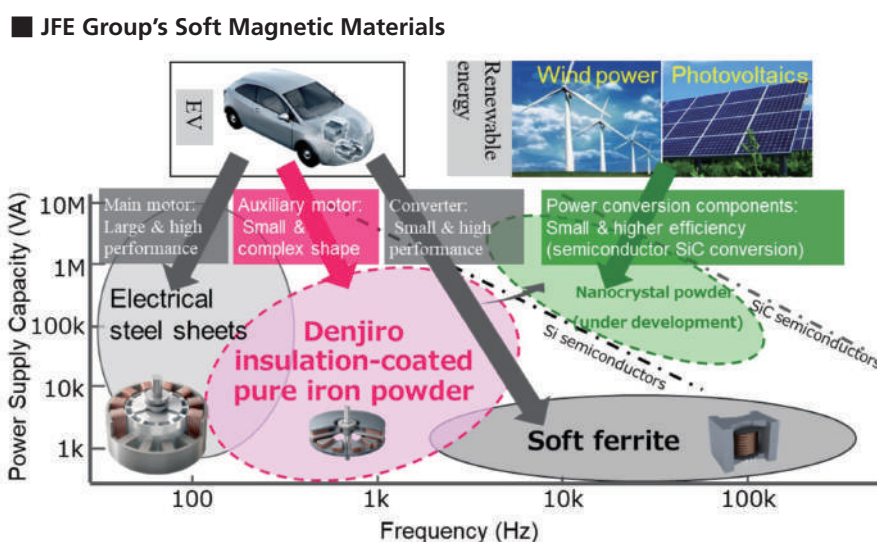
■ JFE Group's Soft Magnetic Materials

EV

Renewable energy

Wind power

Photovoltaics

Power Supply Capacity (VA)

10M

1M

100k

10k

1k

Main motor: Large & high performance

Auxiliary motor: Small & complex shape

Converter: Small & high performance

Power conversion components: Small & higher efficiency (semiconductor SiC conversion)

Electrical steel sheets

Denjiro insulation-coated pure iron powder

Nanocrystal powder (under development)

SiC semiconductors

Si semiconductors

Soft ferrite

100

1k

10k

100k

Frequency (Hz)